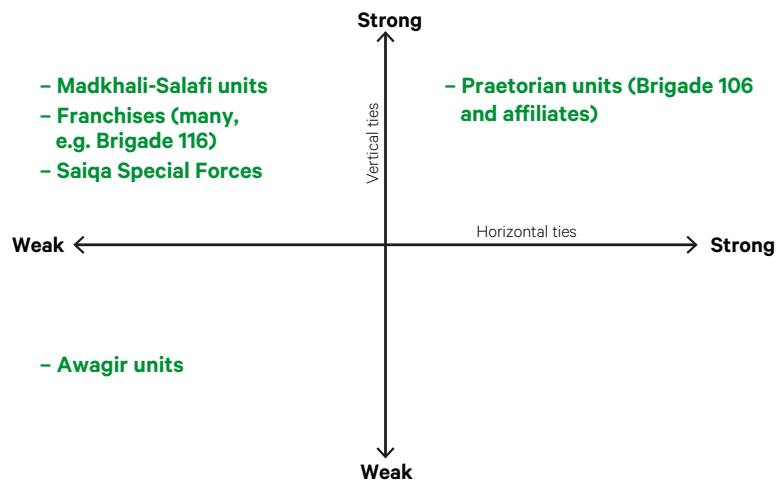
Strong

– Madkhali-Salafi units
– Franchises (many, e.g. Brigade 116)
– Saiqa Special Forces

Vertical ties

– Praetorian units (Brigade 106 and affiliates)

Weak

Horizontal ties

Strong

– Awagir units

Weak